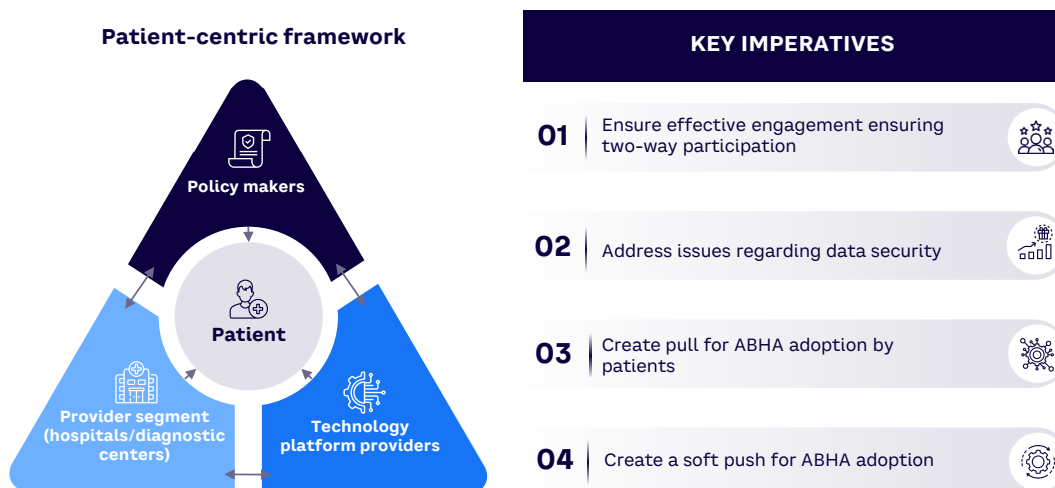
Patient-centric framework

Policy makers

Patient

Provider segment (hospitals/diagnostic centers)

Technology platform providers

KEY IMPERATIVES

01 Ensure effective engagement ensuring two-way participation

02 Address issues regarding data security

03 Create pull for ABHA adoption by patients

04 Create a soft push for ABHA adoption